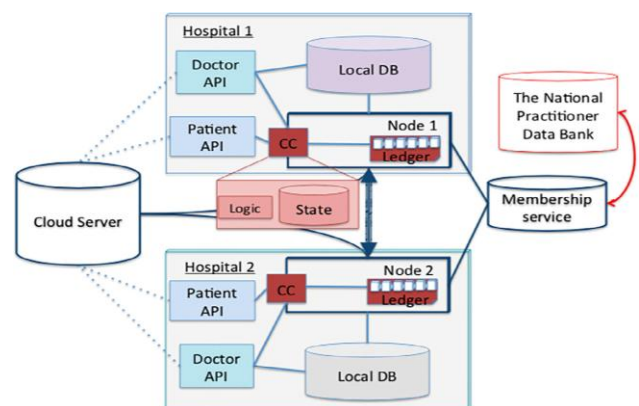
Hospital 1

Doctor API

Local DB

Patient API

CC

Node 1

Ledger

The National Practitioner Data Bank

Cloud Server

Logic

State

Membership service

Hospital 2

Node 2

Patient API

CC

Ledger

Doctor API

Local DB